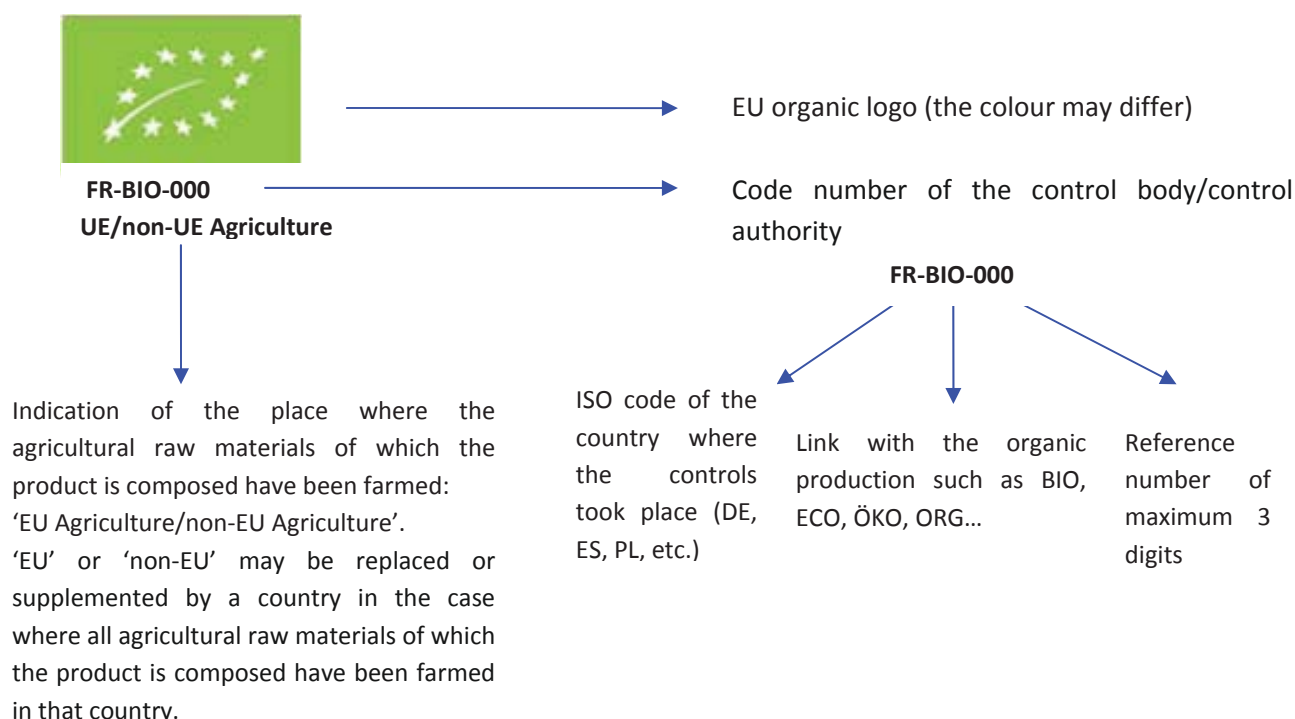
EU organic logo (the colour may differ)

FR-BIO-000
UE/non-UE Agriculture

Code number of the control body/control authority

FR-BIO-000

Indication of the place where the agricultural raw materials of which the product is composed have been farmed:
'EU Agriculture/non-EU Agriculture'.
'EU' or 'non-EU' may be replaced or supplemented by a country in the case where all agricultural raw materials of which the product is composed have been farmed in that country.

ISO code of the country where the controls took place (DE, ES, PL, etc.)

Link with the organic production such as BIO, ECO, ÖKO, ORG…

Reference number of maximum 3 digits